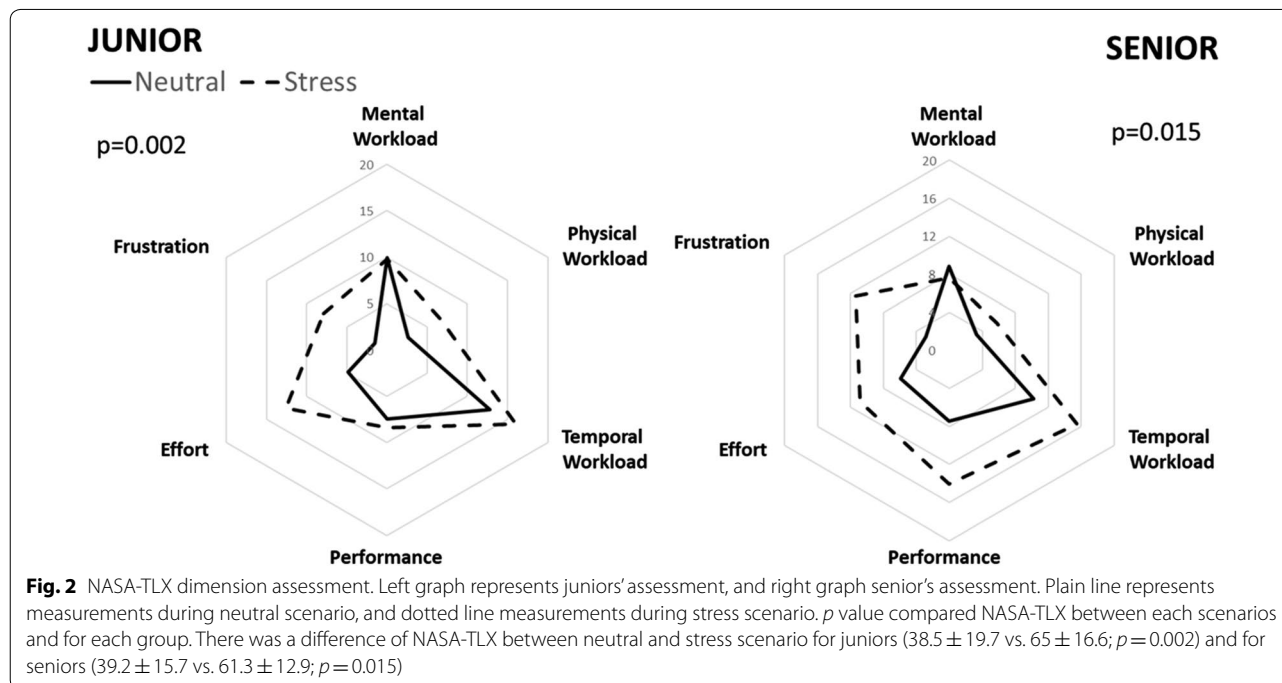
JUNIOR

—Neutral - - Stress

p=0.002

Mental Workload

20
15
10
5
0

Physical Workload

Temporal Workload

Performance

Effort

Frustration

SENIOR

p=0.015

Mental Workload

20
16
12
8
4
0

Physical Workload

Temporal Workload

Performance

Effort

Frustration

**Fig. 2** NASA-TLX dimension assessment. Left graph represents juniors' assessment, and right graph senior's assessment. Plain line represents measurements during neutral scenario, and dotted line measurements during stress scenario. *p* value compared NASA-TLX between each scenarios and for each group. There was a difference of NASA-TLX between neutral and stress scenario for juniors ($38.5 \pm 19.7$ vs. $65 \pm 16.6$; $p = 0.002$) and for seniors ($39.2 \pm 15.7$ vs. $61.3 \pm 12.9$; $p = 0.015$)